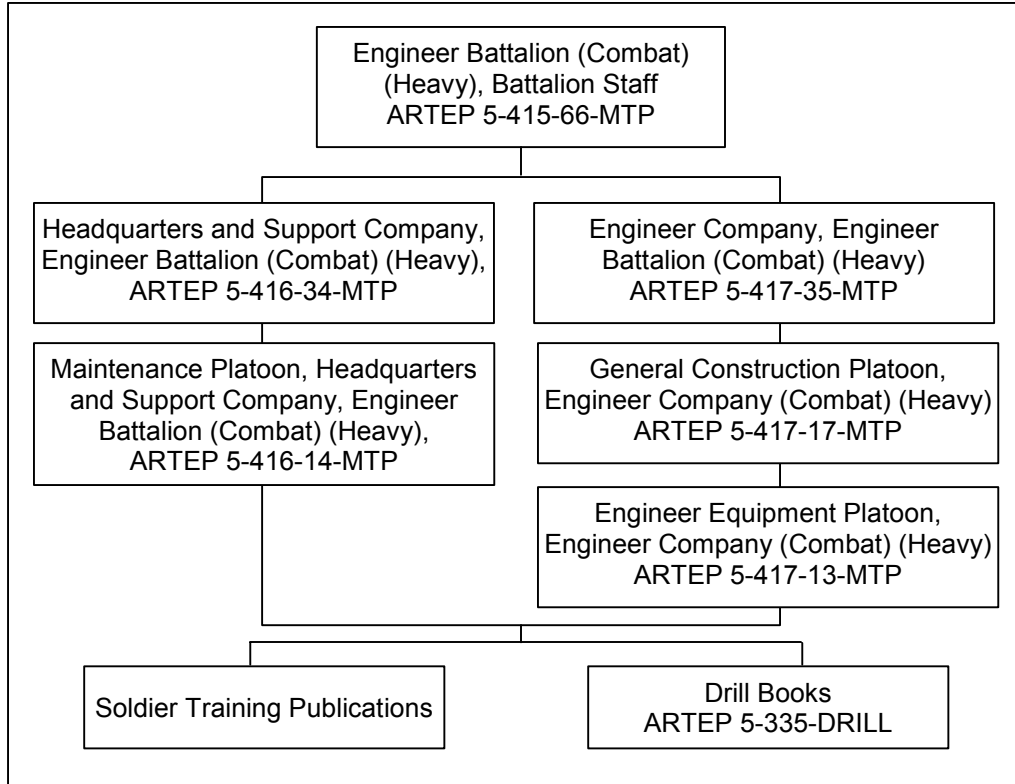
Engineer Battalion (Combat) (Heavy), Battalion Staff ARTEP 5-415-66-MTP

Headquarters and Support Company, Engineer Battalion (Combat) (Heavy), ARTEP 5-416-34-MTP

Maintenance Platoon, Headquarters and Support Company, Engineer Battalion (Combat) (Heavy), ARTEP 5-416-14-MTP

Engineer Company, Engineer Battalion (Combat) (Heavy) ARTEP 5-417-35-MTP

General Construction Platoon, Engineer Company (Combat) (Heavy) ARTEP 5-417-17-MTP

Engineer Equipment Platoon, Engineer Company (Combat) (Heavy) ARTEP 5-417-13-MTP

Soldier Training Publications

Drill Books ARTEP 5-335-DRILL